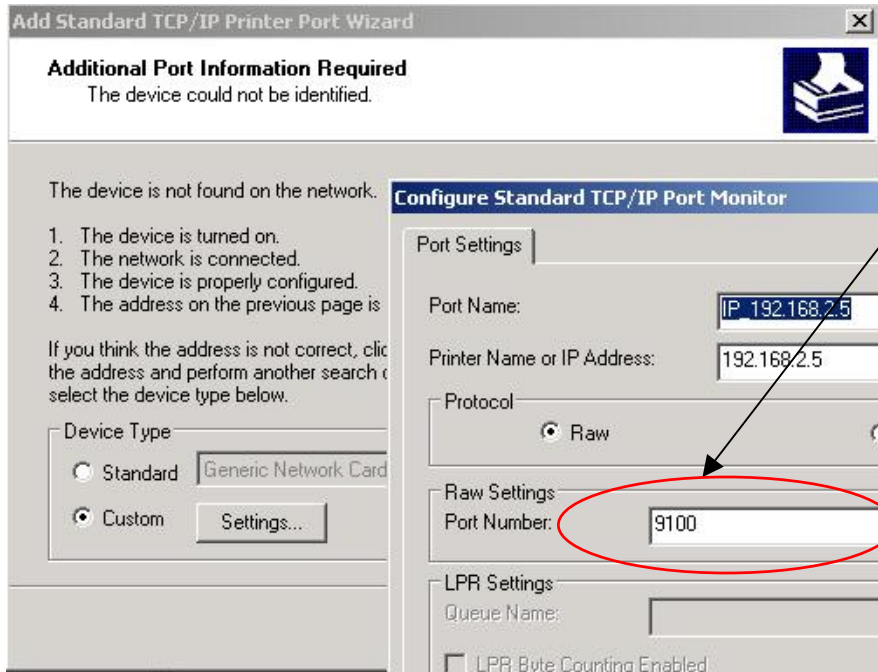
Add Standard TCP/IP Printer Port Wizard

Additional Port Information Required
The device could not be identified.

The device is not found on the network.

1. The device is turned on.
2. The network is connected.
3. The device is properly configured.
4. The address on the previous page is

If you think the address is not correct, clic the address and perform another search c select the device type below.

Device Type
Standard Generic Network Card
Custom Settings...

Configure Standard TCP/IP Port Monitor

Port Settings

Port Name: IP_192.168.2.5
Printer Name or IP Address: 192.168.2.5

Protocol
Raw

Raw Settings
Port Number: 9100

LPR Settings
Queue Name:

LPR Byte Counting Enabled